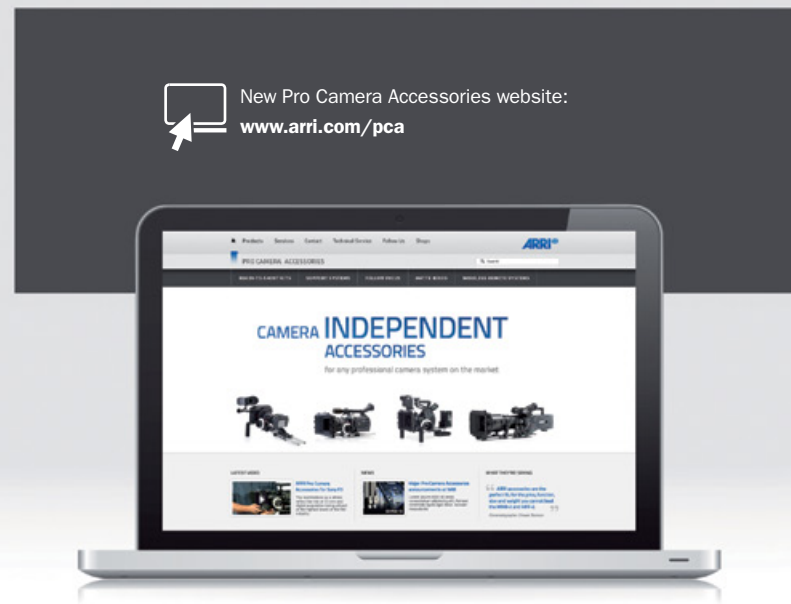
New Pro Camera Accessories website:
www.arri.com/pca

Products Services Contact Technical Service Follow Us Shops ARRI

PRO CAMERA ACCESSORIES

Search

MAGNETIC FAMILY KITS SUPPORT SYSTEMS FOLLOW FOCUS MATTE BOXES WIRELESS REMOTE SYSTEMS

CAMERA INDEPENDENT ACCESSORIES

for any professional camera system on the market

LATEST VIDEO

ARRI Pro Camera Accessories for Sony F5

NEWS

Major Pro Camera Accessories announcements at NAB

WHAT THEY'RE SAYING

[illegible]